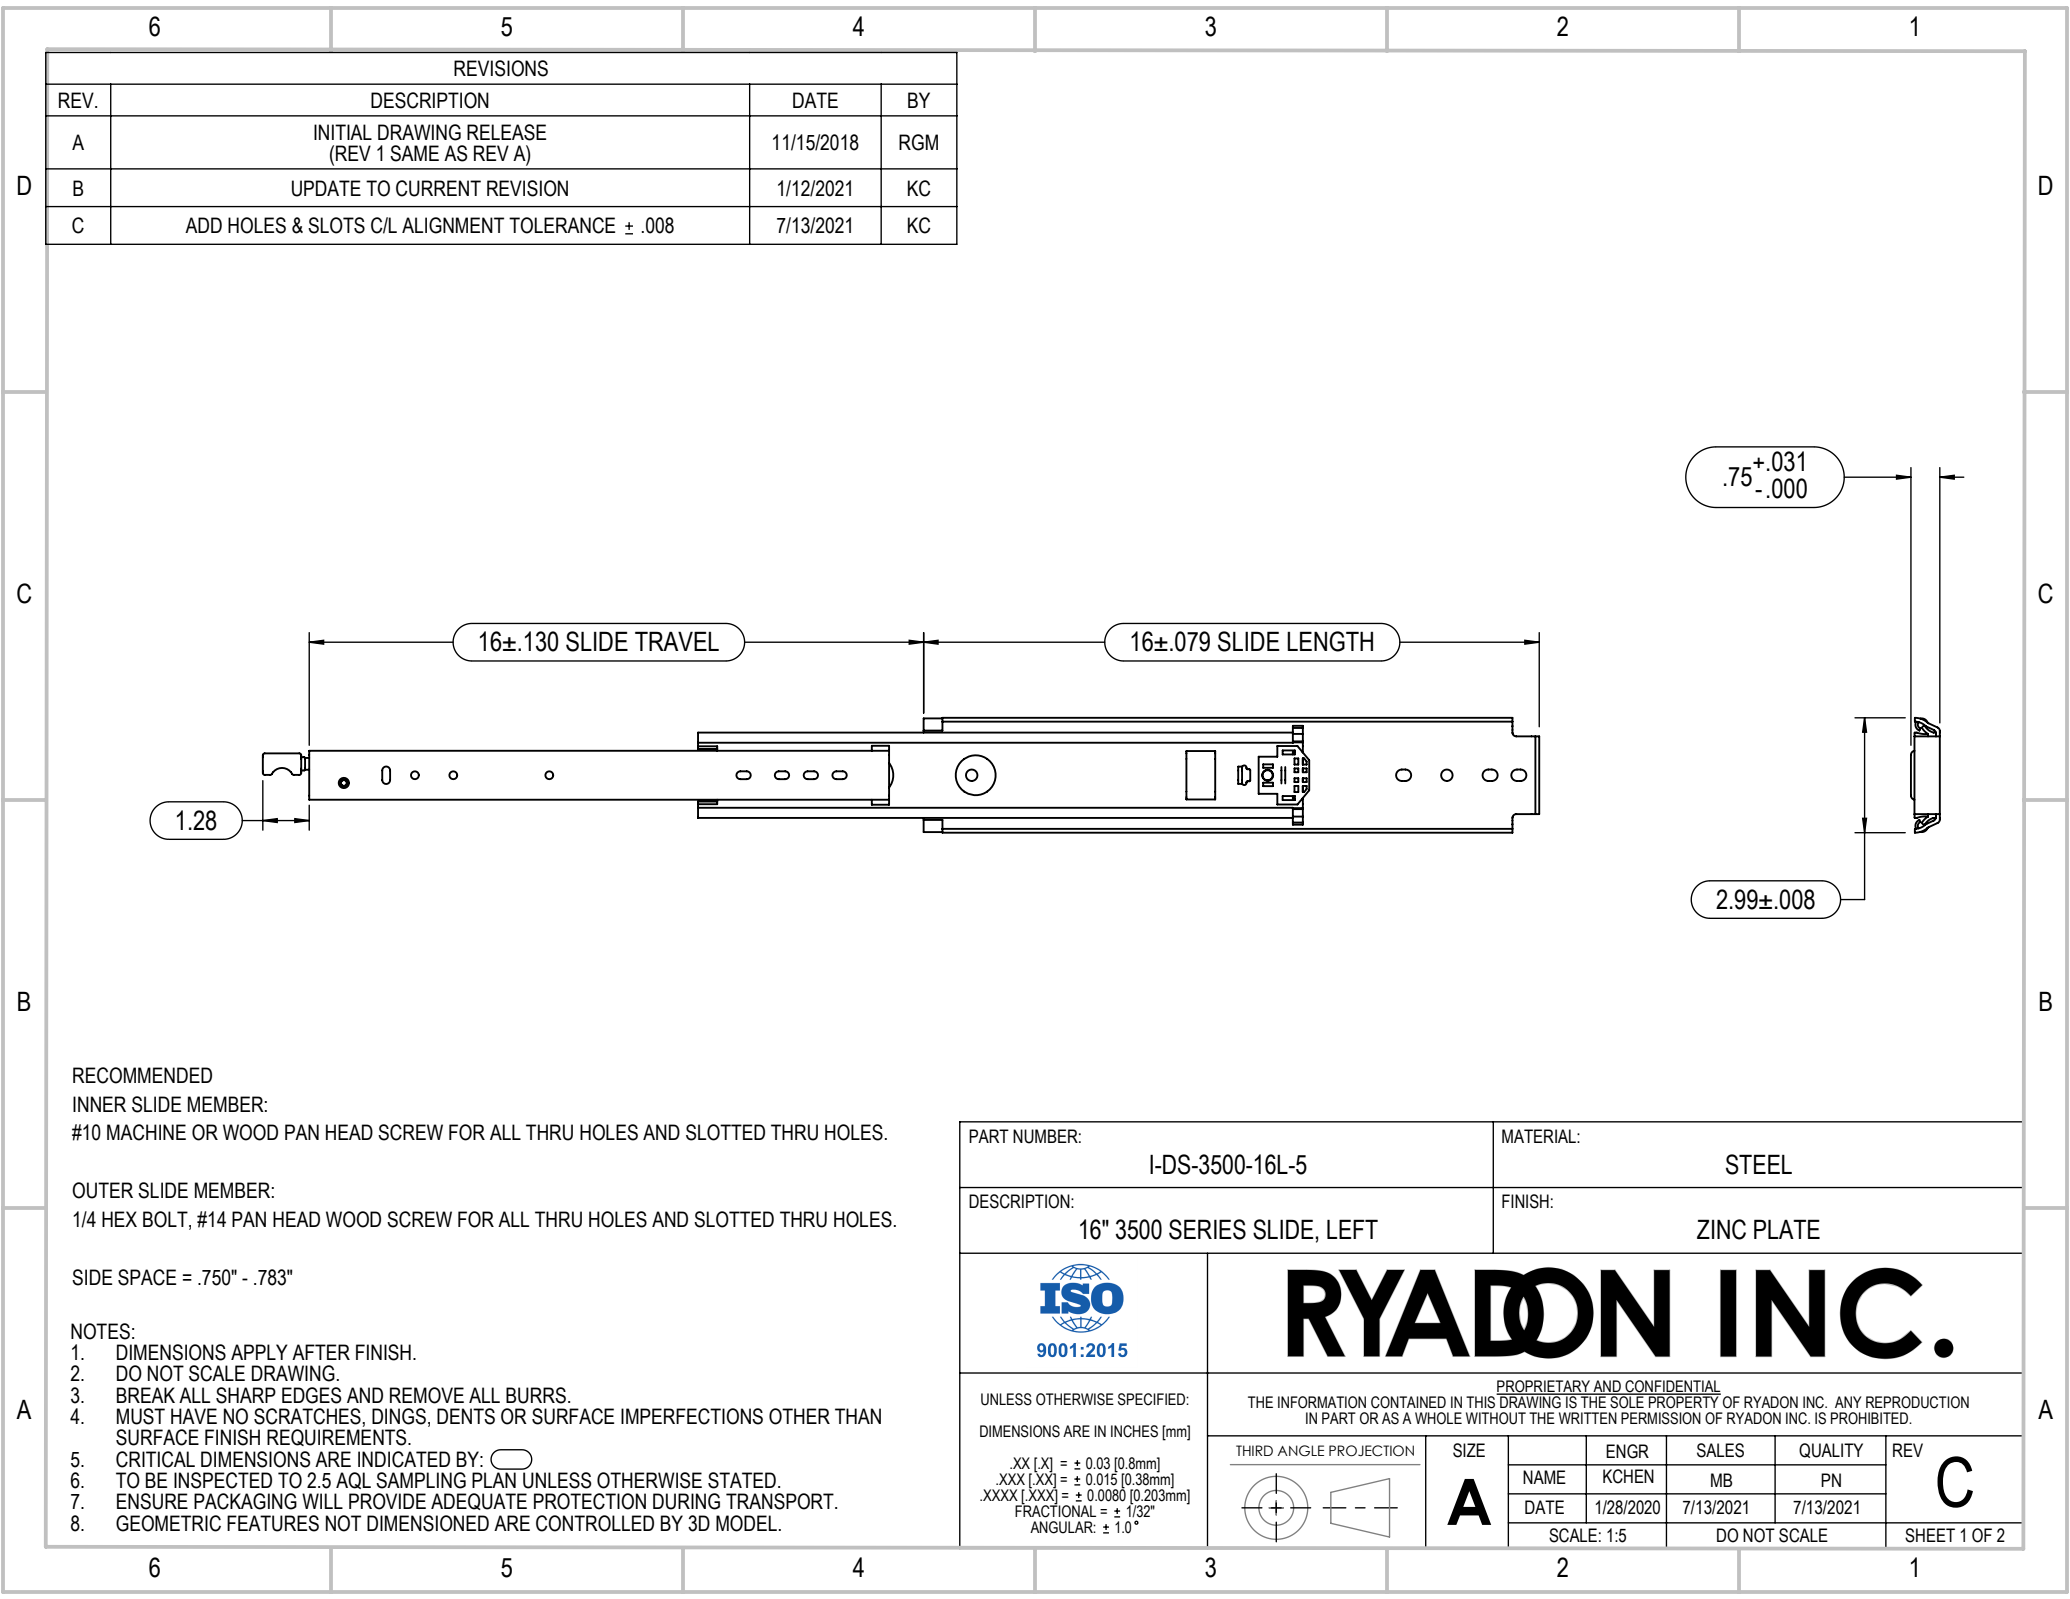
6 5 4 3 2 1

D C B A

REVISIONS

| REV. | DESCRIPTION | DATE | BY |
|---|---|---|---|
| A | INITIAL DRAWING RELEASE (REV 1 SAME AS REV A) | 11/15/2018 | RGM |
| B | UPDATE TO CURRENT REVISION | 1/12/2021 | KC |
| C | ADD HOLES & SLOTS C/L ALIGNMENT TOLERANCE ± .008 | 7/13/2021 | KC |

$.75^{+.031}_{-.000}$

16±.130 SLIDE TRAVEL

16±.079 SLIDE LENGTH

1.28

2.99±.008

RECOMMENDED
INNER SLIDE MEMBER:
#10 MACHINE OR WOOD PAN HEAD SCREW FOR ALL THRU HOLES AND SLOTTED THRU HOLES.

OUTER SLIDE MEMBER:
1/4 HEX BOLT, #14 PAN HEAD WOOD SCREW FOR ALL THRU HOLES AND SLOTTED THRU HOLES.

SIDE SPACE = .750" - .783"

NOTES:
1. DIMENSIONS APPLY AFTER FINISH.
2. DO NOT SCALE DRAWING.
3. BREAK ALL SHARP EDGES AND REMOVE ALL BURRS.
4. MUST HAVE NO SCRATCHES, DINGS, DENTS OR SURFACE IMPERFECTIONS OTHER THAN SURFACE FINISH REQUIREMENTS.
5. CRITICAL DIMENSIONS ARE INDICATED BY:
6. TO BE INSPECTED TO 2.5 AQL SAMPLING PLAN UNLESS OTHERWISE STATED.
7. ENSURE PACKAGING WILL PROVIDE ADEQUATE PROTECTION DURING TRANSPORT.
8. GEOMETRIC FEATURES NOT DIMENSIONED ARE CONTROLLED BY 3D MODEL.

PART NUMBER:
I-DS-3500-16L-5

MATERIAL:
STEEL

DESCRIPTION:
16" 3500 SERIES SLIDE, LEFT

FINISH:
ZINC PLATE

ISO
9001:2015

RYADON INC.

UNLESS OTHERWISE SPECIFIED:
DIMENSIONS ARE IN INCHES [mm]
.XX [.X] = ± 0.03 [0.8mm]
.XXX [.XX] = ± 0.015 [0.38mm]
.XXXX [.XXX] = ± 0.0080 [0.203mm]
FRACTIONAL = ± 1/32"
ANGULAR: ± 1.0°

PROPRIETARY AND CONFIDENTIAL
THE INFORMATION CONTAINED IN THIS DRAWING IS THE SOLE PROPERTY OF RYADON INC. ANY REPRODUCTION IN PART OR AS A WHOLE WITHOUT THE WRITTEN PERMISSION OF RYADON INC. IS PROHIBITED.

THIRD ANGLE PROJECTION

SIZE
A

| | ENGR | SALES | QUALITY |
|---|---|---|---|
| NAME | KCHEN | MB | PN |
| DATE | 1/28/2020 | 7/13/2021 | 7/13/2021 |

REV
C

SCALE: 1:5
DO NOT SCALE
SHEET 1 OF 2

6 5 4 3 2 1